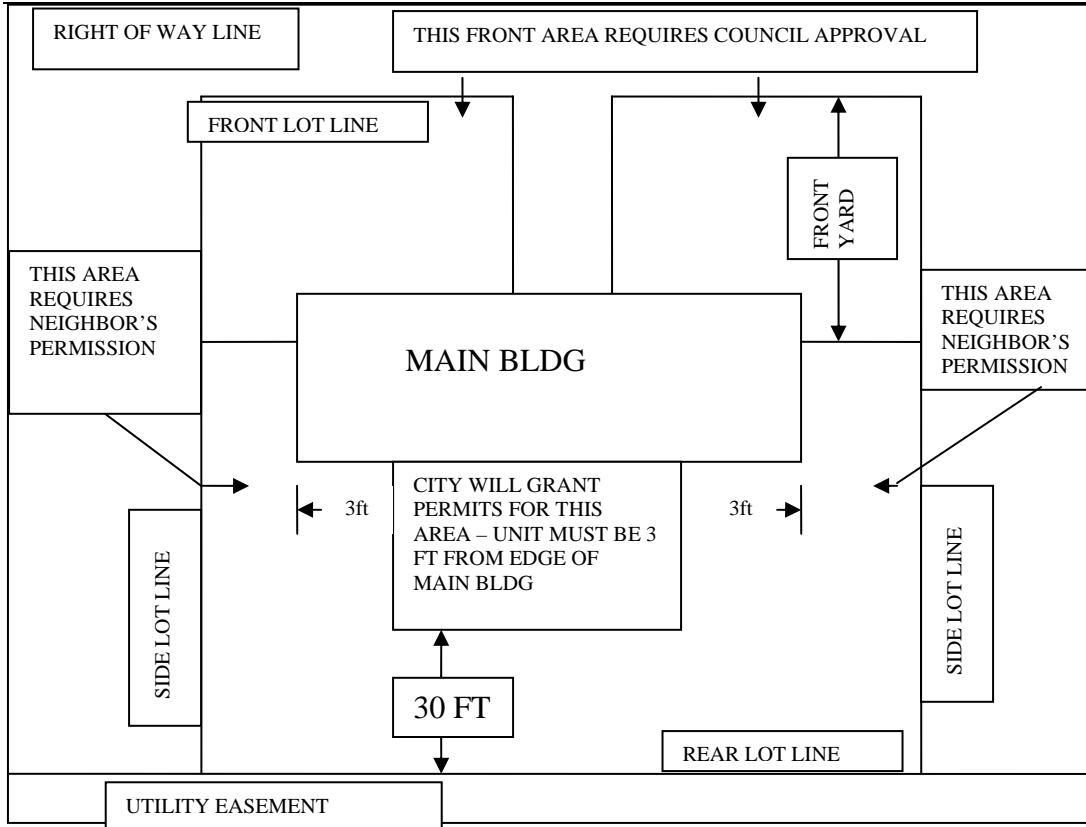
RIGHT OF WAY LINE

THIS FRONT AREA REQUIRES COUNCIL APPROVAL

FRONT LOT LINE

FRONT YARD

THIS AREA REQUIRES NEIGHBOR'S PERMISSION

MAIN BLDG

THIS AREA REQUIRES NEIGHBOR'S PERMISSION

3ft

CITY WILL GRANT PERMITS FOR THIS AREA – UNIT MUST BE 3 FT FROM EDGE OF MAIN BLDG

3ft

SIDE LOT LINE

SIDE LOT LINE

30 FT

REAR LOT LINE

UTILITY EASEMENT